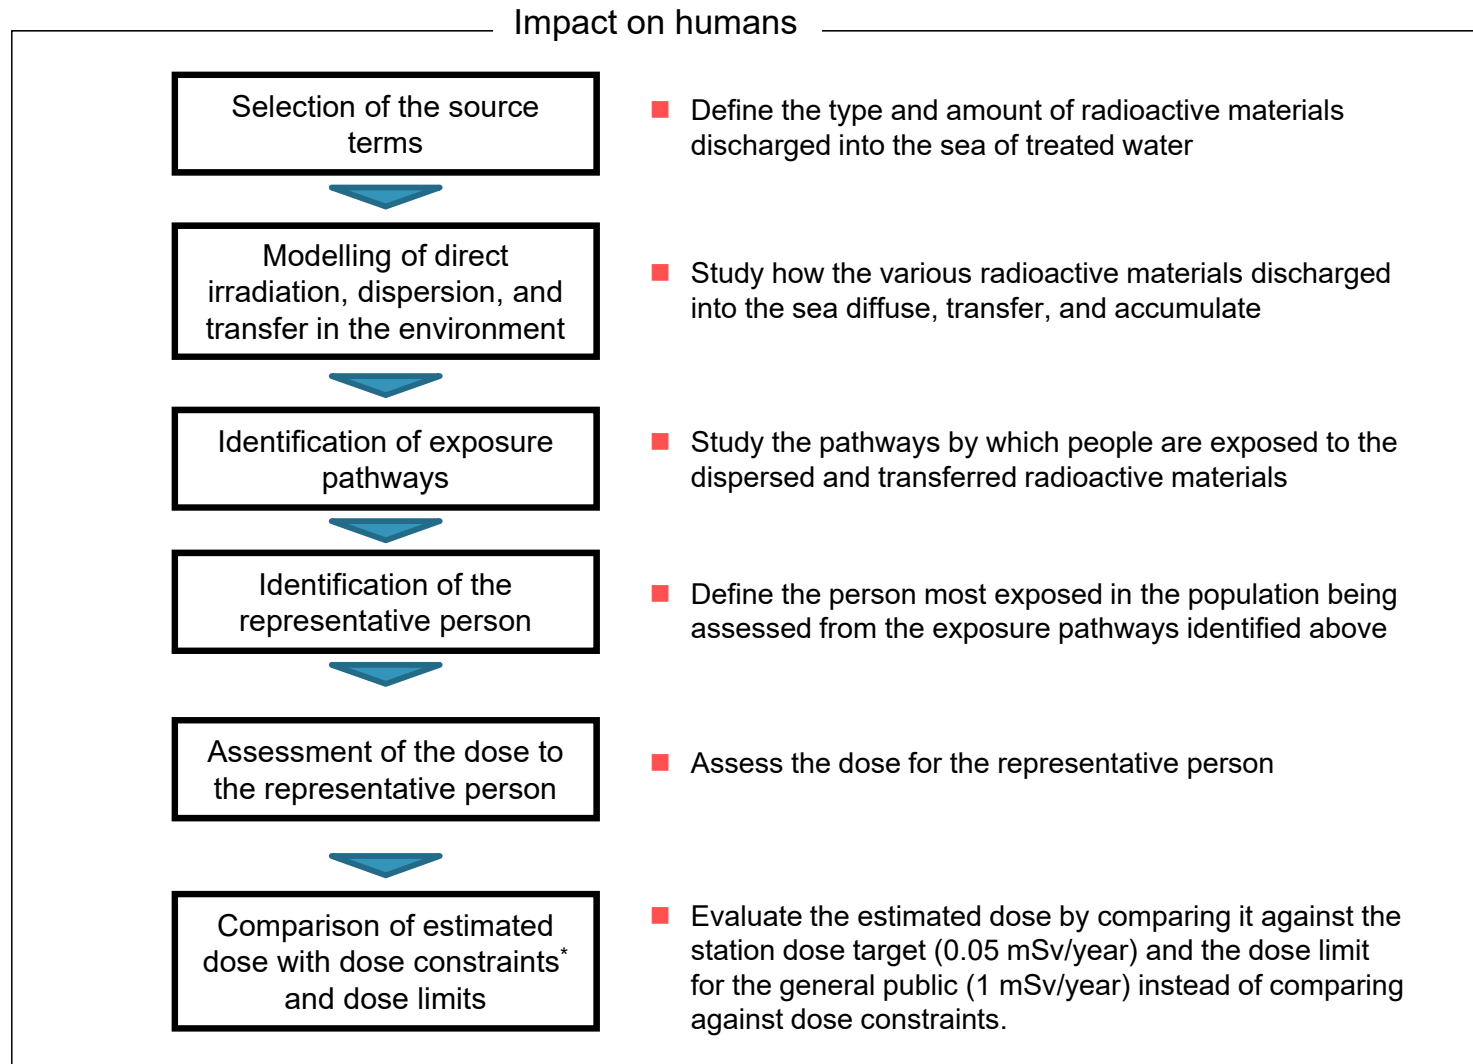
Impact on humans

Selection of the source terms

Define the type and amount of radioactive materials discharged into the sea of treated water

Modelling of direct irradiation, dispersion, and transfer in the environment

Study how the various radioactive materials discharged into the sea diffuse, transfer, and accumulate

Identification of exposure pathways

Study the pathways by which people are exposed to the dispersed and transferred radioactive materials

Identification of the representative person

Define the person most exposed in the population being assessed from the exposure pathways identified above

Assessment of the dose to the representative person

Assess the dose for the representative person

Comparison of estimated dose with dose constraints* and dose limits

Evaluate the estimated dose by comparing it against the station dose target (0.05 mSv/year) and the dose limit for the general public (1 mSv/year) instead of comparing against dose constraints.